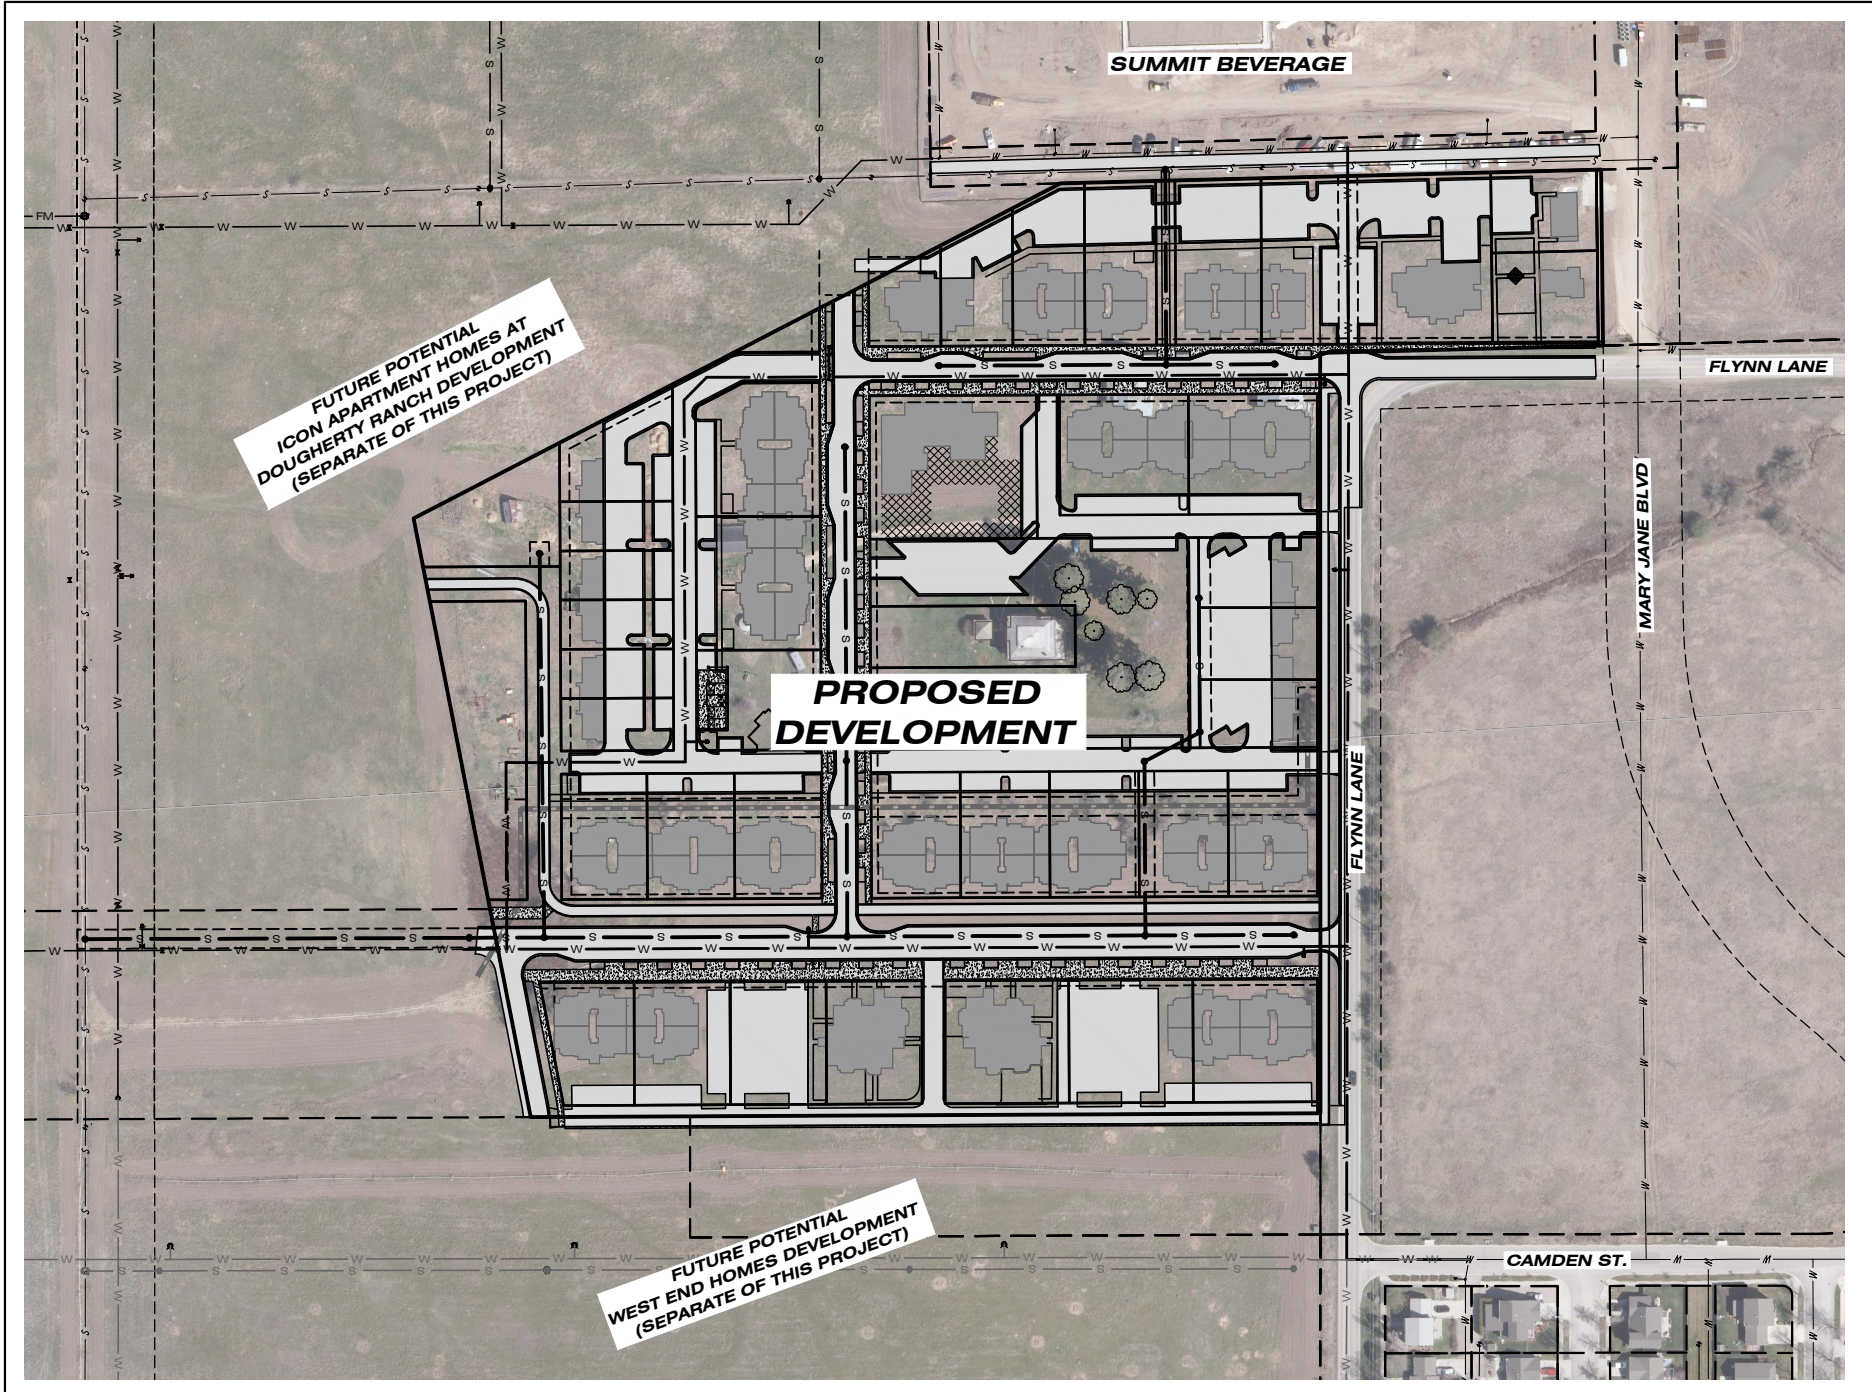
SUMMIT BEVERAGE

FUTURE POTENTIAL ICON APARTMENT HOMES AT DOUGHERTY RANCH DEVELOPMENT (SEPARATE OF THIS PROJECT)

FLYNN LANE

MARY JANE BLVD

PROPOSED DEVELOPMENT

FLYNN LANE

FM

CAMDEN ST.

FUTURE POTENTIAL WEST END HOMES DEVELOPMENT (SEPARATE OF THIS PROJECT)